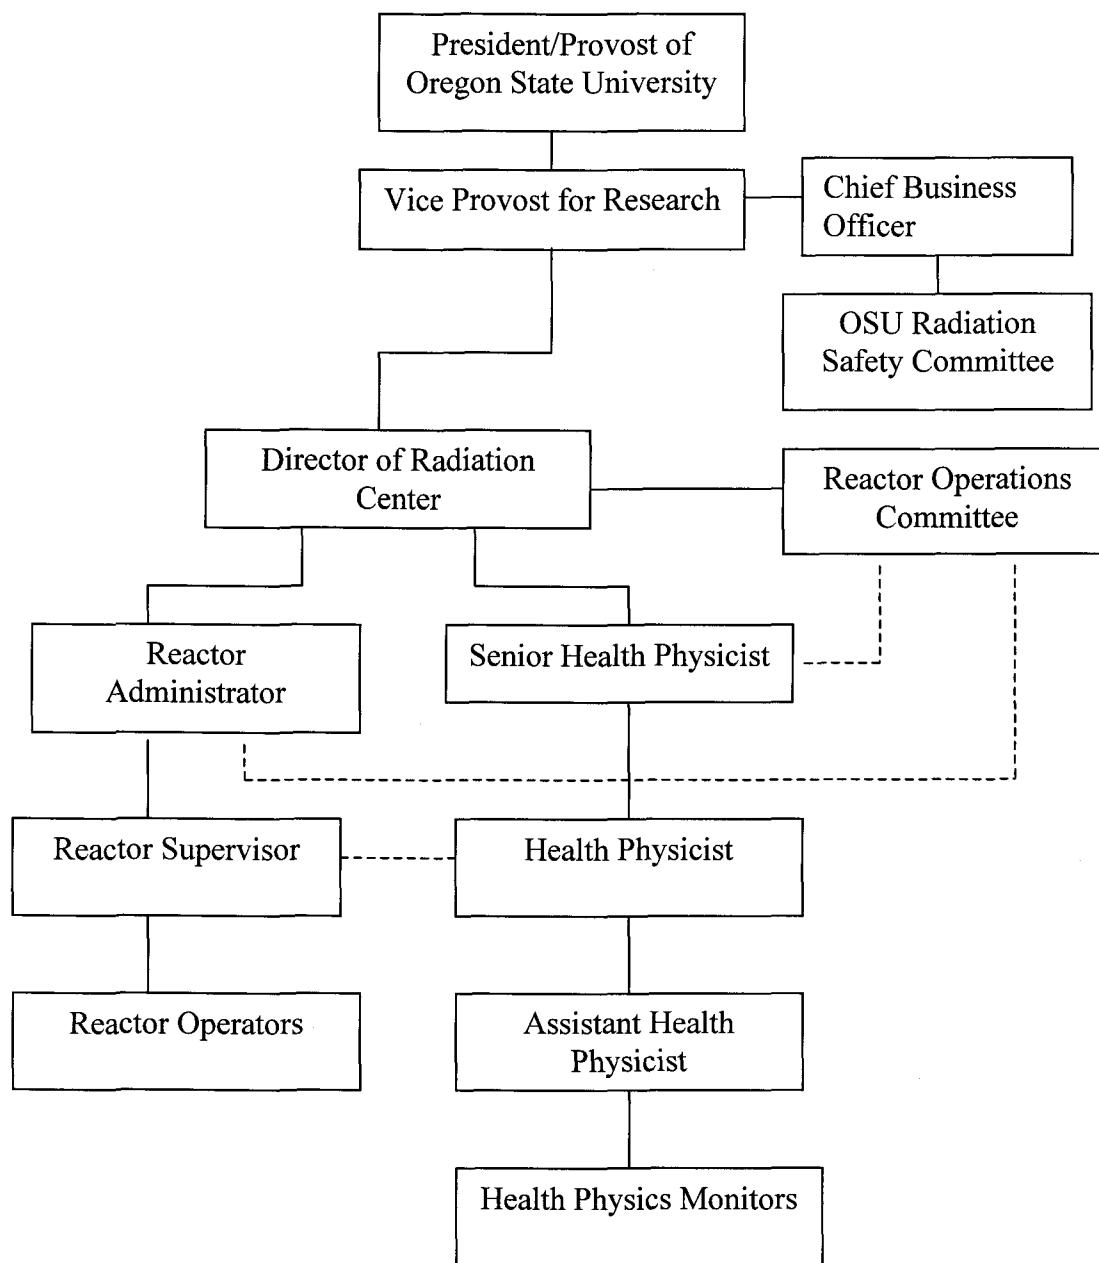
President/Provost of Oregon State University

Vice Provost for Research

Chief Business Officer

OSU Radiation Safety Committee

Director of Radiation Center

Reactor Operations Committee

Reactor Administrator

Senior Health Physicist

Reactor Supervisor

Health Physicist

Reactor Operators

Assistant Health Physicist

Health Physics Monitors